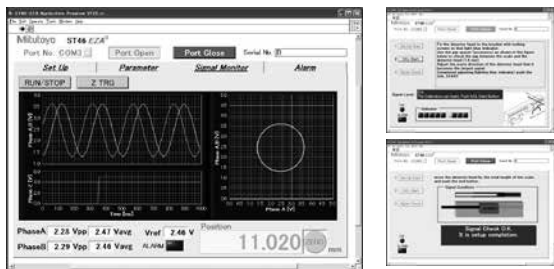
Mitutoyo ST46 EZA

Port No. COM3

Port Open

Port Close

Serial No.

Set Up

Parameter

Signal Monitor

Alarm

RUN/STOP

Z TRG

Phase A [V]

Phase B [V]

Phase Z [V]

Time [ms]

Phase A,B [V]

Phase A [V]

PhaseA 2.28 Vpp 2.47 Vavg

PhaseB 2.29 Vpp 2.48 Vavg

Vref 2.46 V

ALARM

Position

11.020

mm

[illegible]

Signal Level

Signal Check O.K.
It is setup completion.